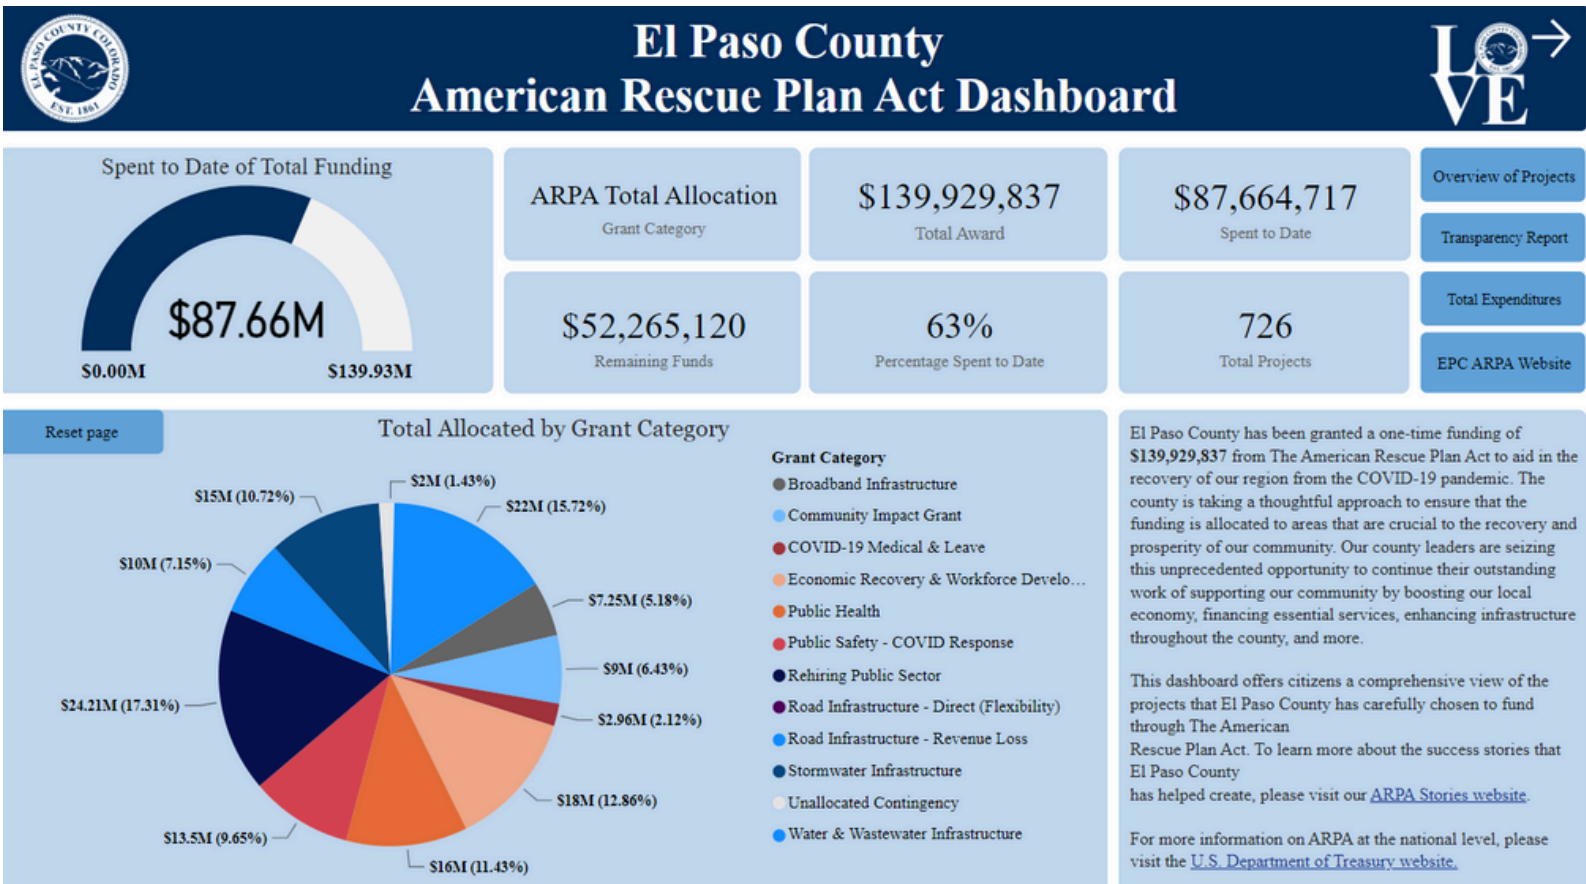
EL PASO COUNTY COLORADO EST. 1861

El Paso County
American Rescue Plan Act Dashboard

LOVE

Spent to Date of Total Funding

$87.66M

$0.00M

$139.93M

ARPA Total Allocation

Grant Category

$139,929,837

Total Award

$87,664,717

Spent to Date

Overview of Projects

Transparency Report

$52,265,120

Remaining Funds

63%

Percentage Spent to Date

726

Total Projects

Total Expenditures

EPC ARPA Website

Reset page

Total Allocated by Grant Category

$2M (1.43%)

$15M (10.72%)

$22M (15.72%)

$10M (7.15%)

$7.25M (5.18%)

$9M (6.43%)

$24.21M (17.31%)

$2.96M (2.12%)

$18M (12.86%)

$13.5M (9.65%)

$16M (11.43%)

Grant Category

Broadband Infrastructure

Community Impact Grant

COVID-19 Medical & Leave

Economic Recovery & Workforce Develo...

Public Health

Public Safety - COVID Response

Rehiring Public Sector

Road Infrastructure - Direct (Flexibility)

Road Infrastructure - Revenue Loss

Stormwater Infrastructure

Unallocated Contingency

Water & Wastewater Infrastructure

El Paso County has been granted a one-time funding of $139,929,837 from The American Rescue Plan Act to aid in the recovery of our region from the COVID-19 pandemic. The county is taking a thoughtful approach to ensure that the funding is allocated to areas that are crucial to the recovery and prosperity of our community. Our county leaders are seizing this unprecedented opportunity to continue their outstanding work of supporting our community by boosting our local economy, financing essential services, enhancing infrastructure throughout the county, and more.

This dashboard offers citizens a comprehensive view of the projects that El Paso County has carefully chosen to fund through The American Rescue Plan Act. To learn more about the success stories that El Paso County has helped create, please visit our ARPA Stories website.

For more information on ARPA at the national level, please visit the U.S. Department of Treasury website.